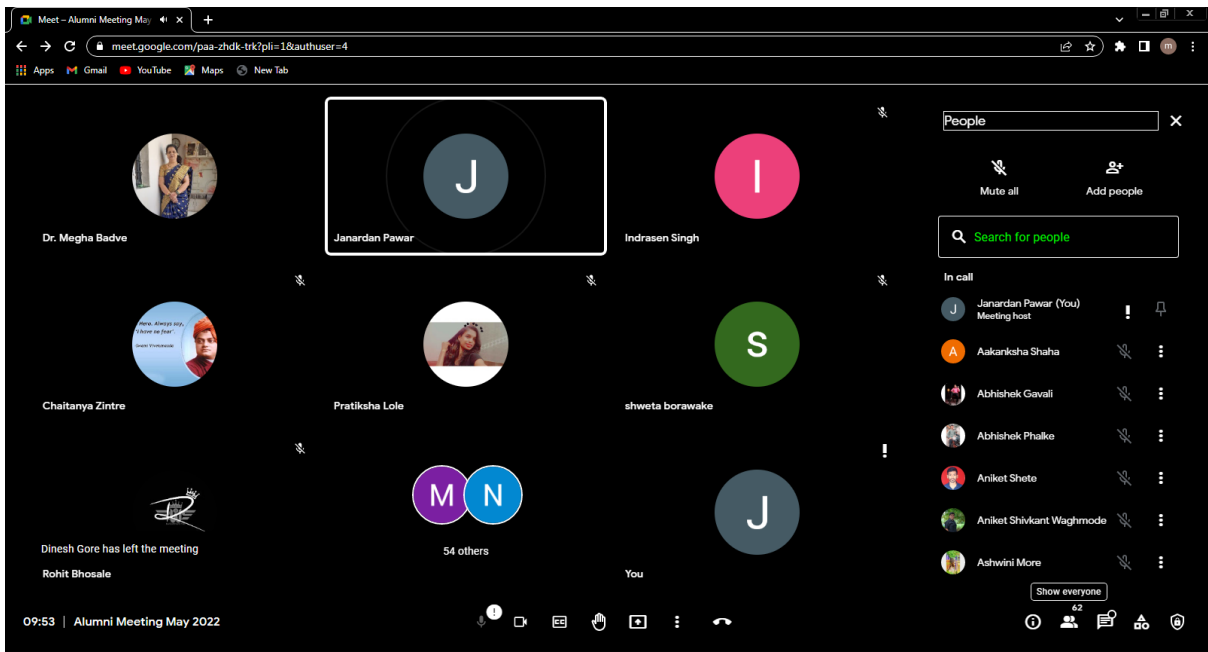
Meet – Alumni Meeting May
meet.google.com/paa-zhdk-trk?pli=1&authuser=4
Apps Gmail YouTube Maps New Tab

Dr. Megha Badve
J
Janardan Pawar
I
Indrasen Singh

Never, Always say, "I have no fear".
Swami Vivekananda
Chaitanya Zintre
Pratiksha Lole
S
shweta borawake

Dinesh Gore has left the meeting
Rohit Bhosale
M N
54 others
J
You

People
Mute all
Add people
Search for people
In call
J Janardan Pawar (You)
Meeting host
A Aakanksha Shaha
Abhishek Gavali
Abhishek Phalke
Aniket Shete
Aniket Shivkant Waghmode
Ashwini More
Show everyone

09:53 | Alumni Meeting May 2022
62